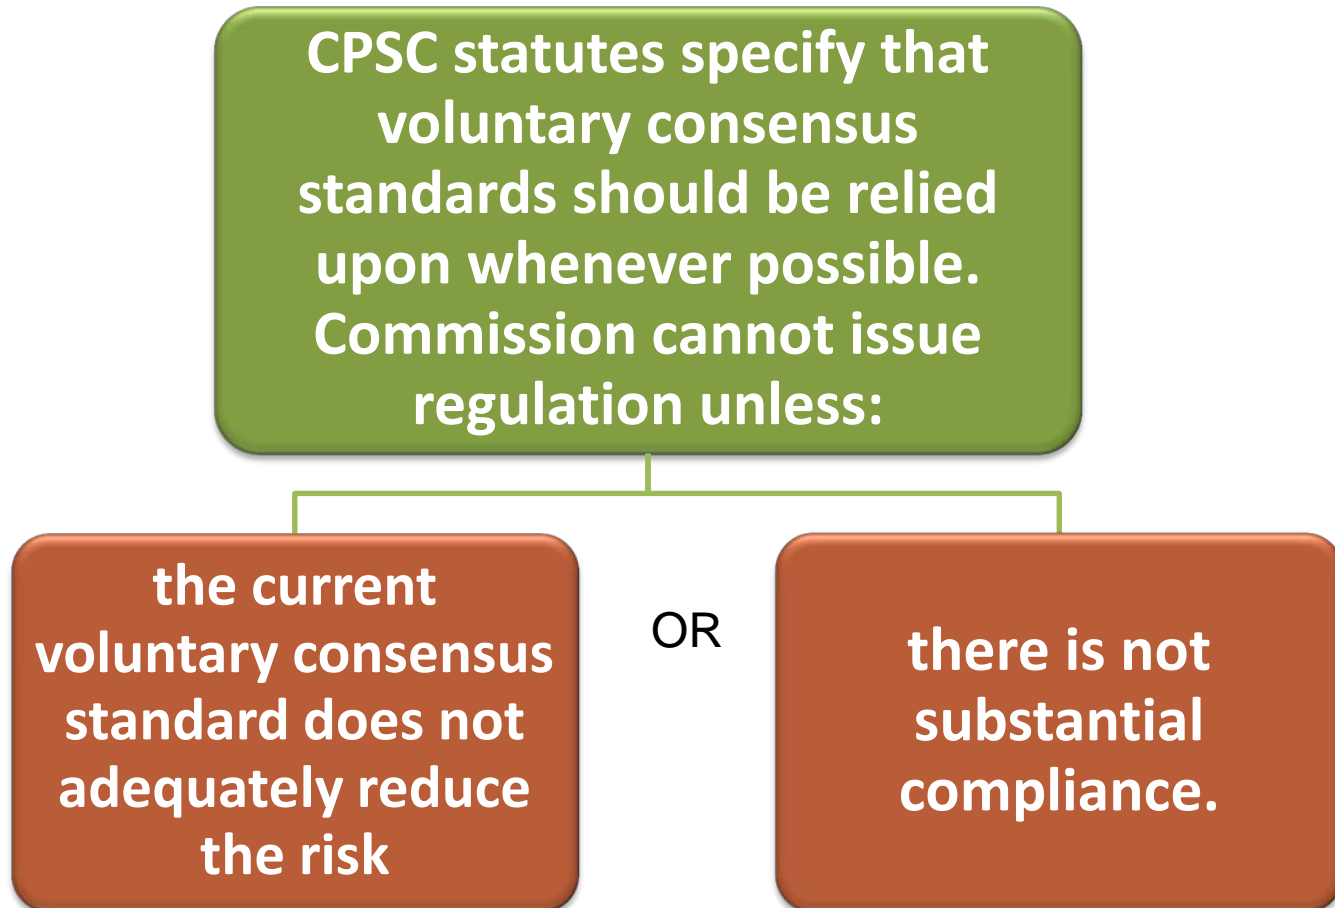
CPSC statutes specify that voluntary consensus standards should be relied upon whenever possible. Commission cannot issue regulation unless:

the current voluntary consensus standard does not adequately reduce the risk

OR

there is not substantial compliance.